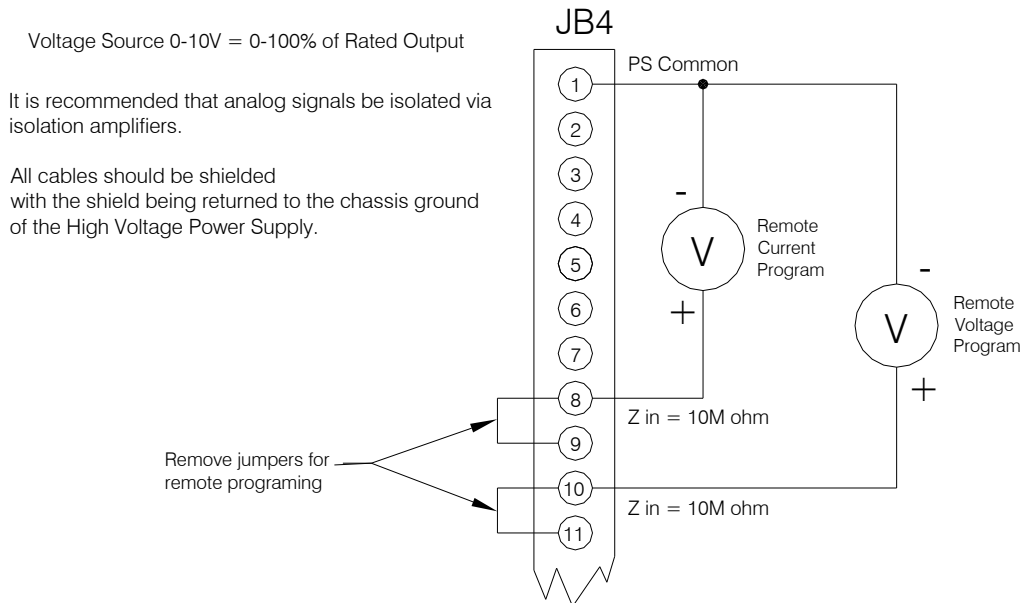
Voltage Source 0-10V = 0-100% of Rated Output

It is recommended that analog signals be isolated via isolation amplifiers.

All cables should be shielded
with the shield being returned to the chassis ground of the High Voltage Power Supply.

JB4

PS Common

1
2
3
4
5
6
7
8
9
10
11

-
V
Remote Current Program
+

-
V
Remote Voltage Program
+

Z in = 10M ohm

Z in = 10M ohm

Remove jumpers for remote programing